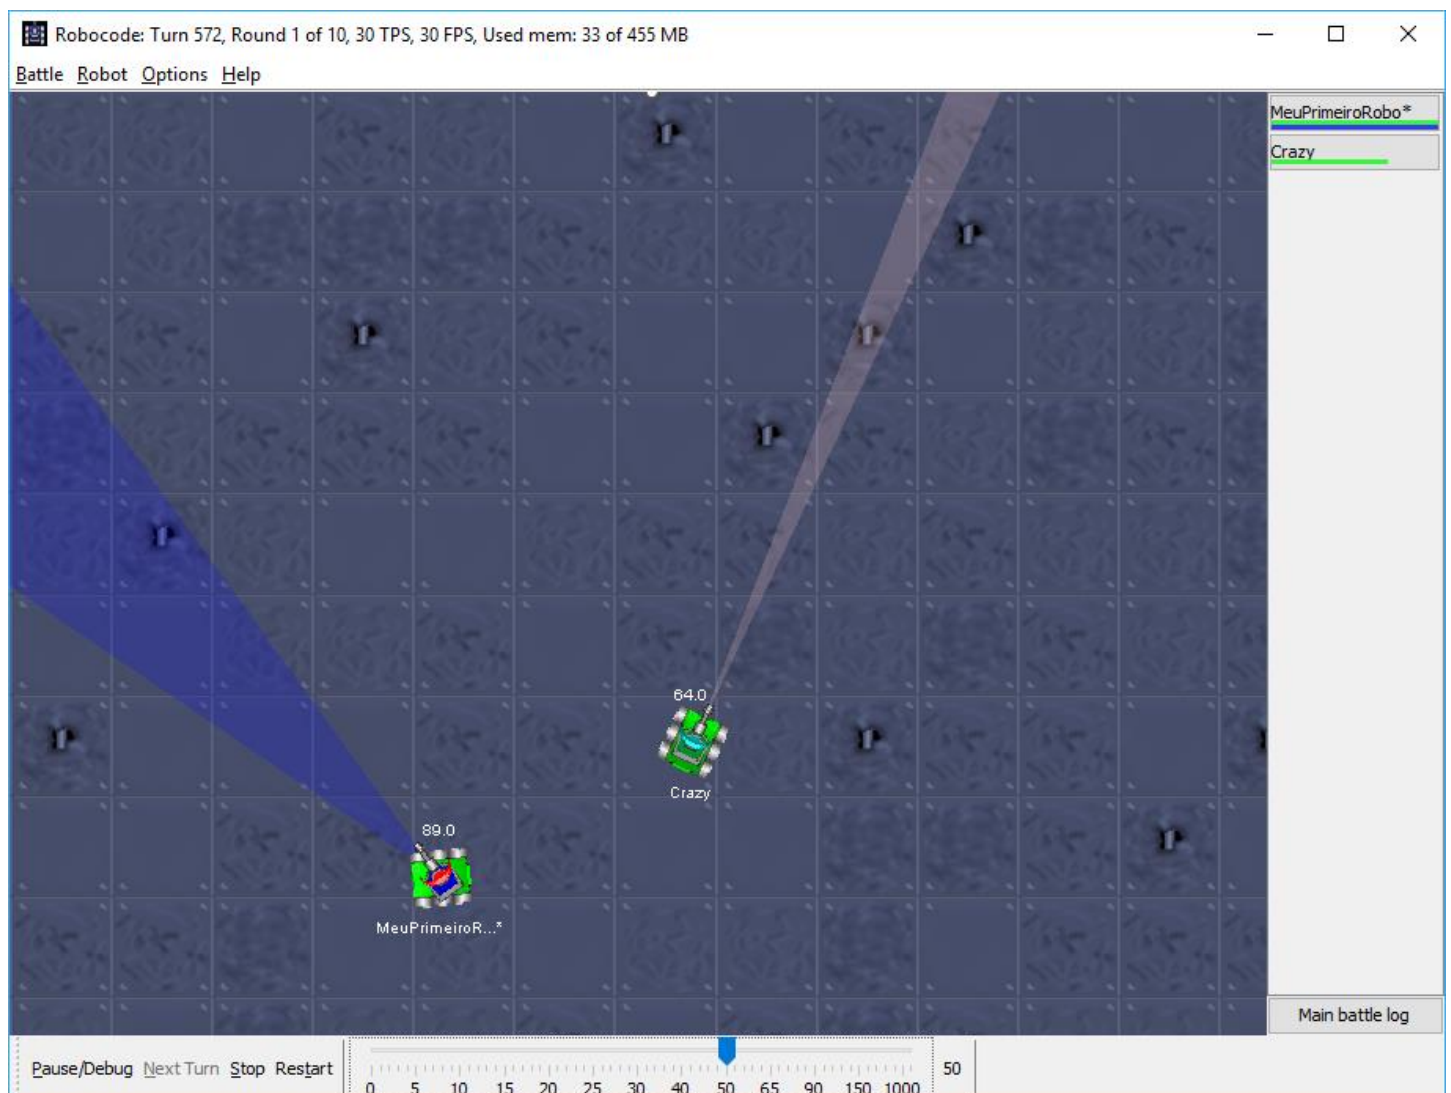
Robocode: Turn 572, Round 1 of 10, 30 TPS, 30 FPS, Used mem: 33 of 455 MB

Battle Robot Options Help

MeuPrimeiroRobo*
Crazy

64.0
Crazy

89.0
MeuPrimeiroR...*

Main battle log

Pause/Debug Next Turn Stop Restart

0 5 10 15 20 25 30 40 50 65 90 150 1000

50